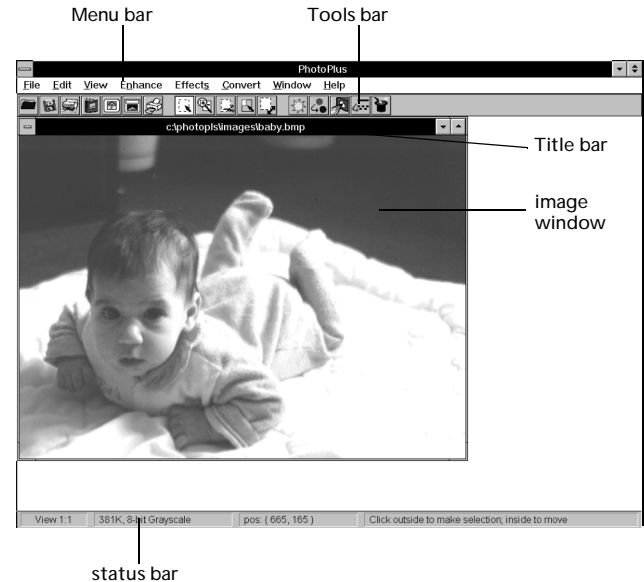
Menu bar

Tools bar

PhotoPlus

File Edit View Enhance Effects Convert Window Help

c:\photopls\images\baby.bmp

Title bar

image window

View 1:1 | 381K, 8-bit Grayscale | pos: ( 665, 165 ) | Click outside to make selection; inside to move

status bar